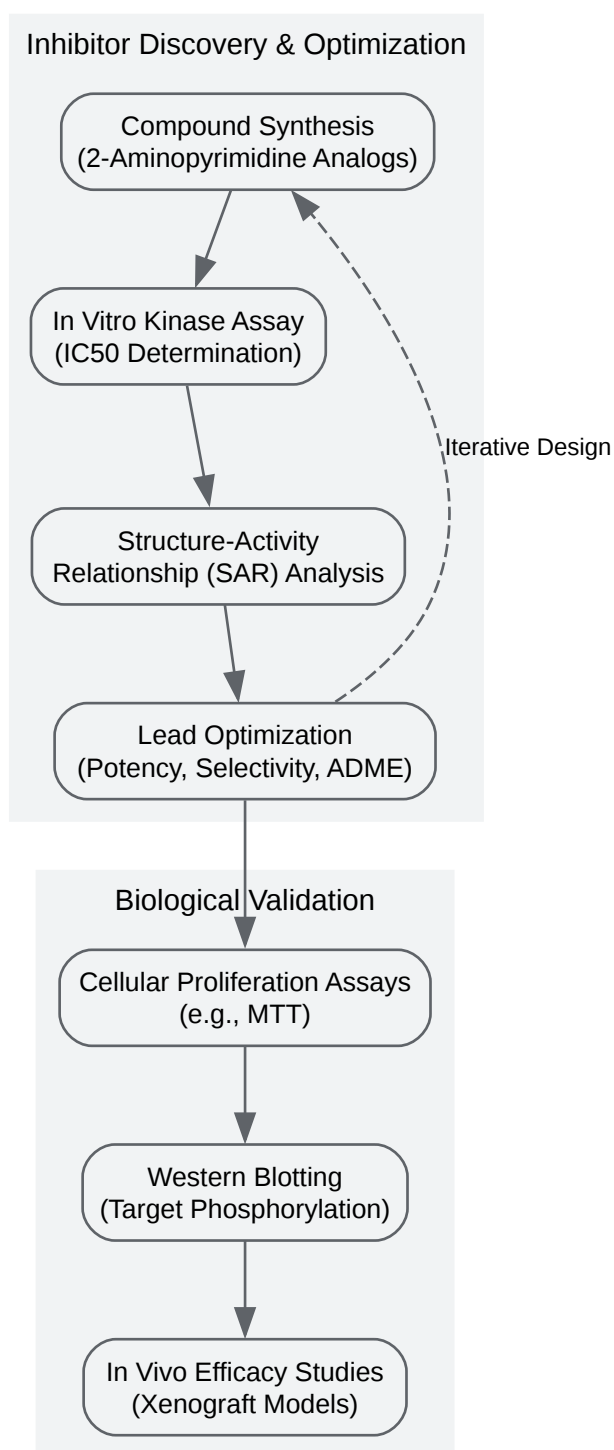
Inhibitor Discovery & Optimization

Compound Synthesis
(2-Aminopyrimidine Analogs)

In Vitro Kinase Assay
(IC50 Determination)

Iterative Design

Structure-Activity
Relationship (SAR) Analysis

Lead Optimization
(Potency, Selectivity, ADME)

Biological Validation

Cellular Proliferation Assays
(e.g., MTT)

Western Blotting
(Target Phosphorylation)

In Vivo Efficacy Studies
(Xenograft Models)